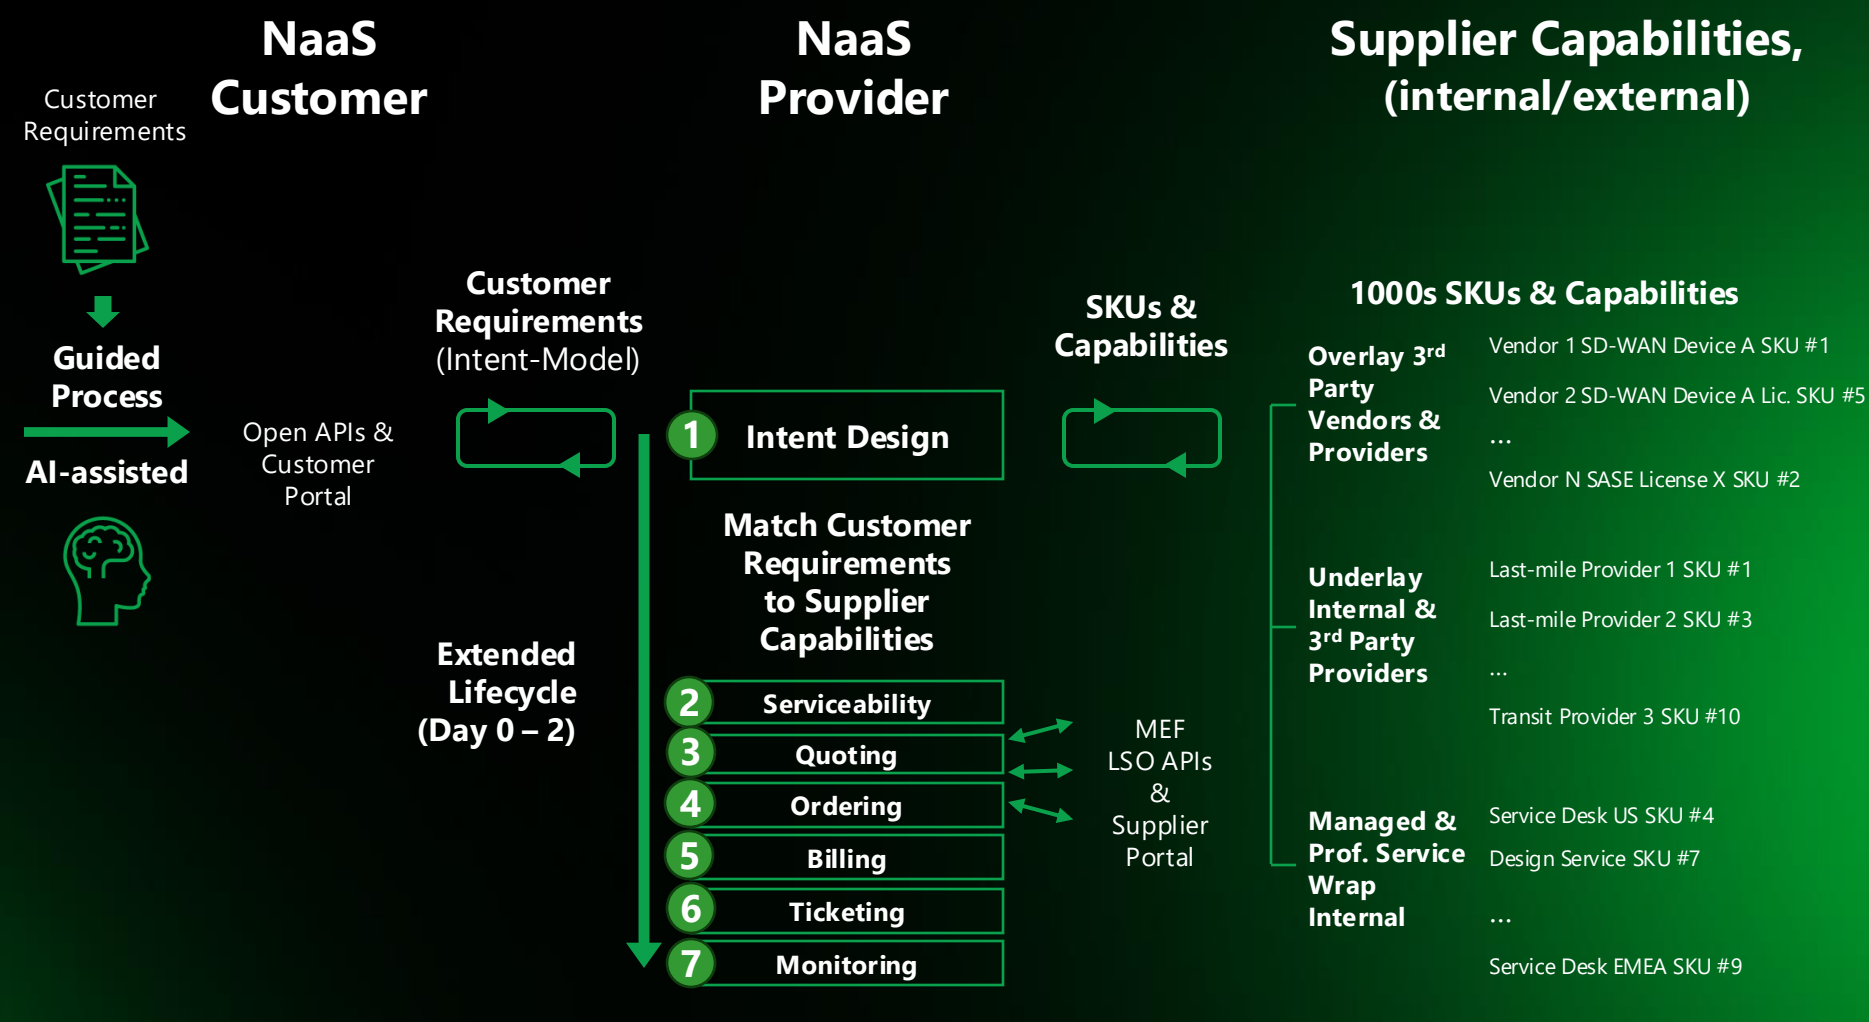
Customer Requirements

NaaS Customer

NaaS Provider

Supplier Capabilities, (internal/external)

Guided Process

AI-assisted

Open APIs & Customer Portal

Customer Requirements (Intent-Model)

1 Intent Design

SKUs & Capabilities

1000s SKUs & Capabilities

Overlay 3$^{rd}$ Party Vendors & Providers

Vendor 1 SD-WAN Device A SKU #1

Vendor 2 SD-WAN Device A Lic. SKU #5

...

Vendor N SASE License X SKU #2

Match Customer Requirements to Supplier Capabilities

Underlay Internal & 3$^{rd}$ Party Providers

Last-mile Provider 1 SKU #1

Last-mile Provider 2 SKU #3

...

Transit Provider 3 SKU #10

Extended Lifecycle (Day 0 – 2)

2 Serviceability

3 Quoting

4 Ordering

5 Billing

6 Ticketing

7 Monitoring

MEF LSO APIs & Supplier Portal

Managed & Prof. Service Wrap Internal

Service Desk US SKU #4

Design Service SKU #7

...

Service Desk EMEA SKU #9